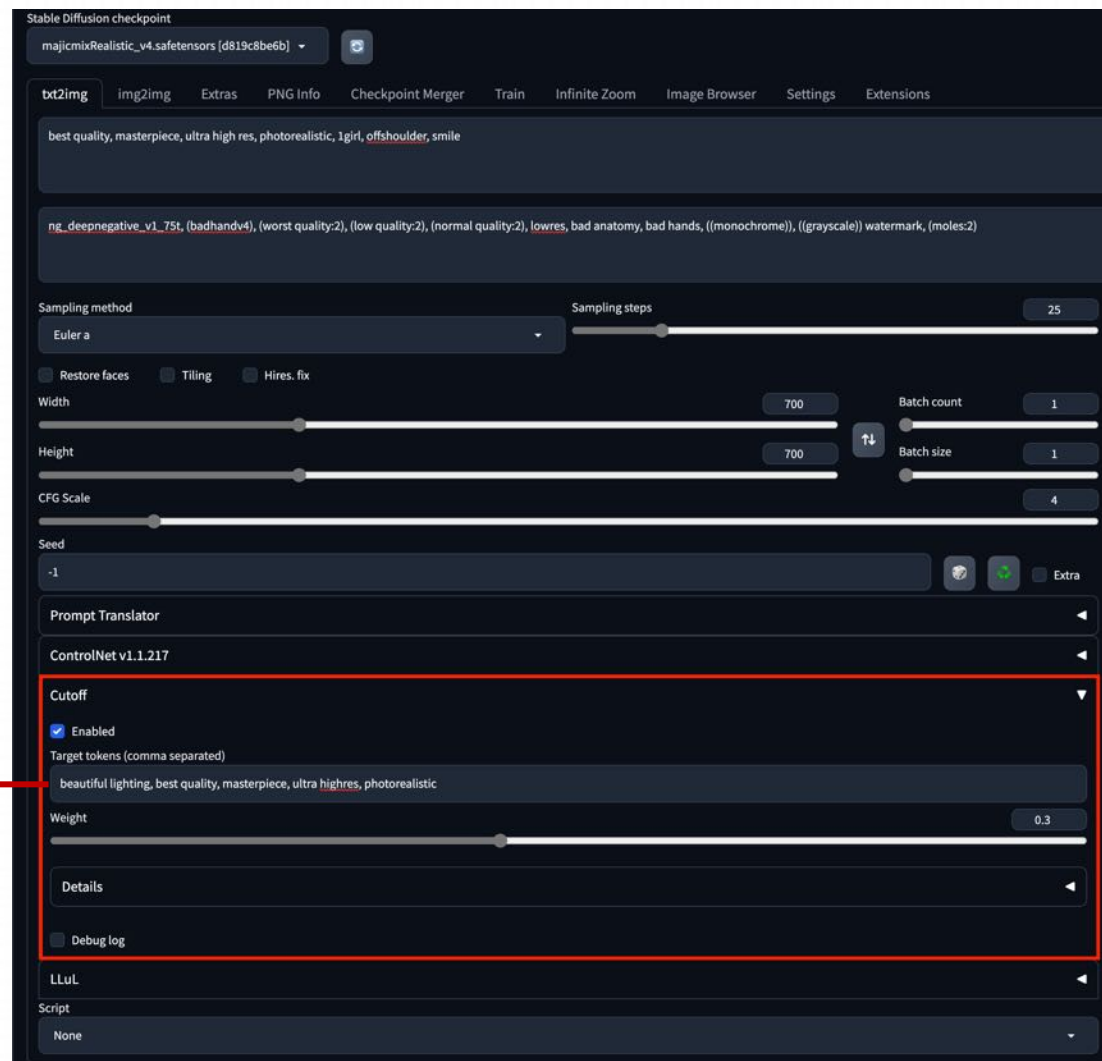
Stable Diffusion checkpoint
majicmixRealistic_v4.safetensors [d819c8be6b]

txt2img img2img Extras PNG Info Checkpoint Merger Train Infinite Zoom Image Browser Settings Extensions

best quality, masterpiece, ultra high res, photorealistic, 1girl, offshoulder, smile

ng_deepnegative_v1_75t, (badhandv4), (worst quality:2), (low quality:2), (normal quality:2), lowres, bad anatomy, bad hands, ((monochrome)), ((grayscale)) watermark, (moles:2)

Sampling method
Euler a

Sampling steps
25

Restore faces Tiling Hires. fix

Width
700

Batch count
1

Height
700

Batch size
1

CFG Scale
4

Seed
-1

Extra

Prompt Translator

ControlNet v1.1.217

Cutoff

Enabled

Target tokens (comma separated)
beautiful lighting, best quality, masterpiece, ultra highres, photorealistic

Weight
0.3

Details

Debug log

LLuL

Script
None